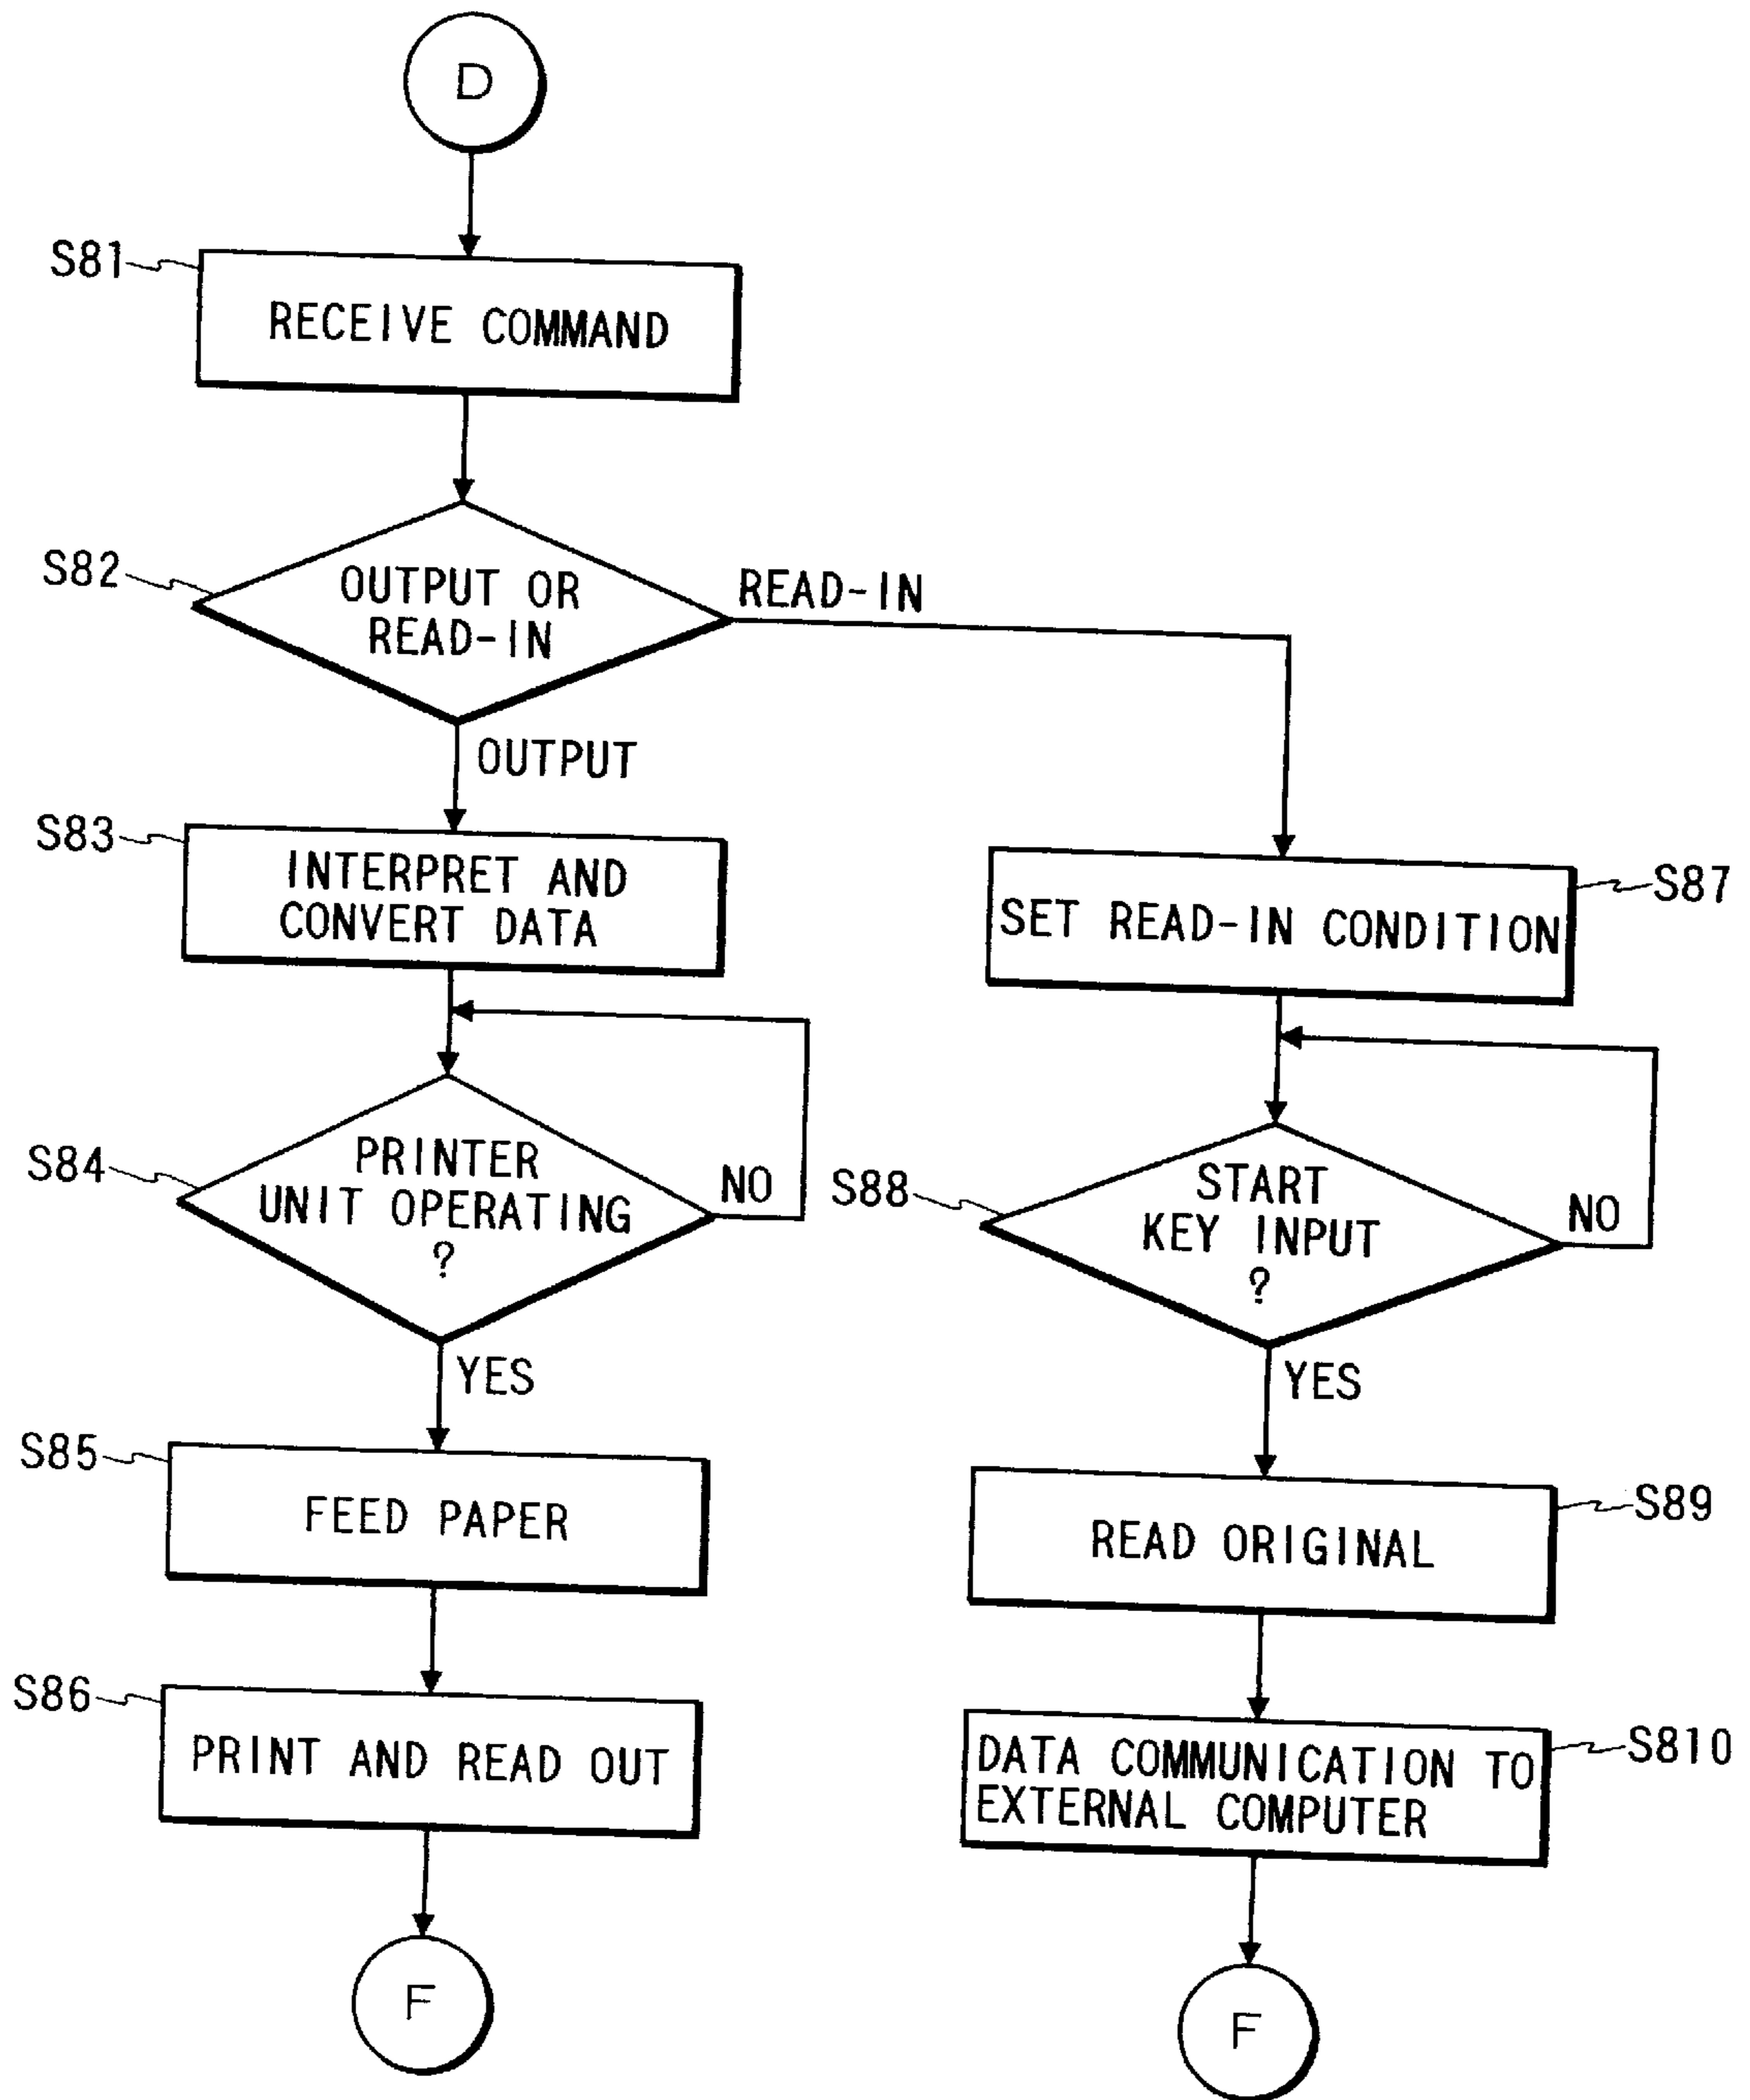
D

S81

RECEIVE COMMAND

S82

OUTPUT OR READ-IN

READ-IN

OUTPUT

S83

INTERPRET AND CONVERT DATA

S84

PRINTER UNIT OPERATING ?

NO

YES

S85

FEED PAPER

S86

PRINT AND READ OUT

F

SET READ-IN CONDITION

S87

S88

START KEY INPUT ?

NO

YES

READ ORIGINAL

S89

DATA COMMUNICATION TO EXTERNAL COMPUTER

S810

F